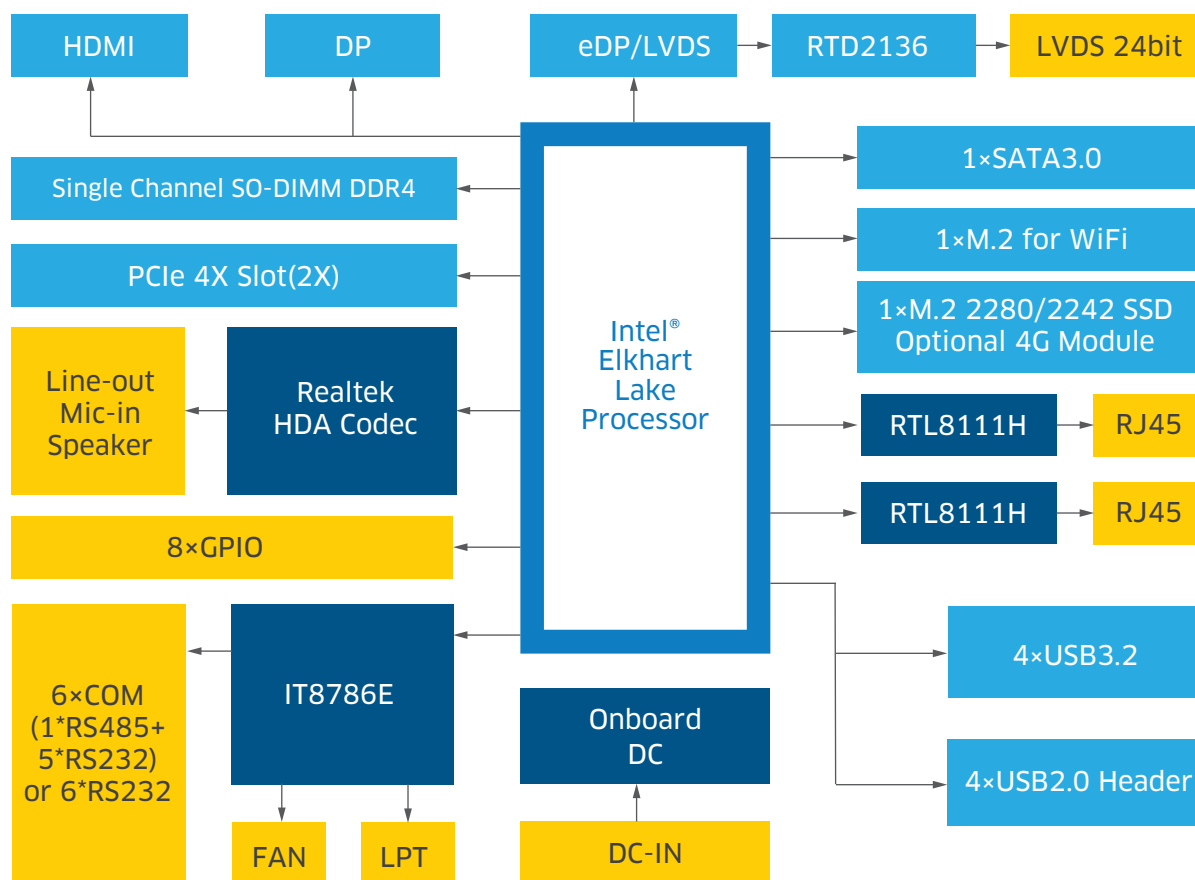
HDMI

DP

eDP/LVDS

RTD2136

LVDS 24bit

Single Channel SO-DIMM DDR4

PCIe 4X Slot(2X)

Line-out
Mic-in
Speaker

Realtek
HDA Codec

8×GPIO

6×COM
(1*RS485+
5*RS232)
or 6*RS232

IT8786E

FAN

LPT

Intel®
Elkhart
Lake
Processor

Onboard
DC

DC-IN

1×SATA3.0

1×M.2 for WiFi

1×M.2 2280/2242 SSD
Optional 4G Module

RTL8111H

RJ45

RTL8111H

RJ45

4×USB3.2

4×USB2.0 Header